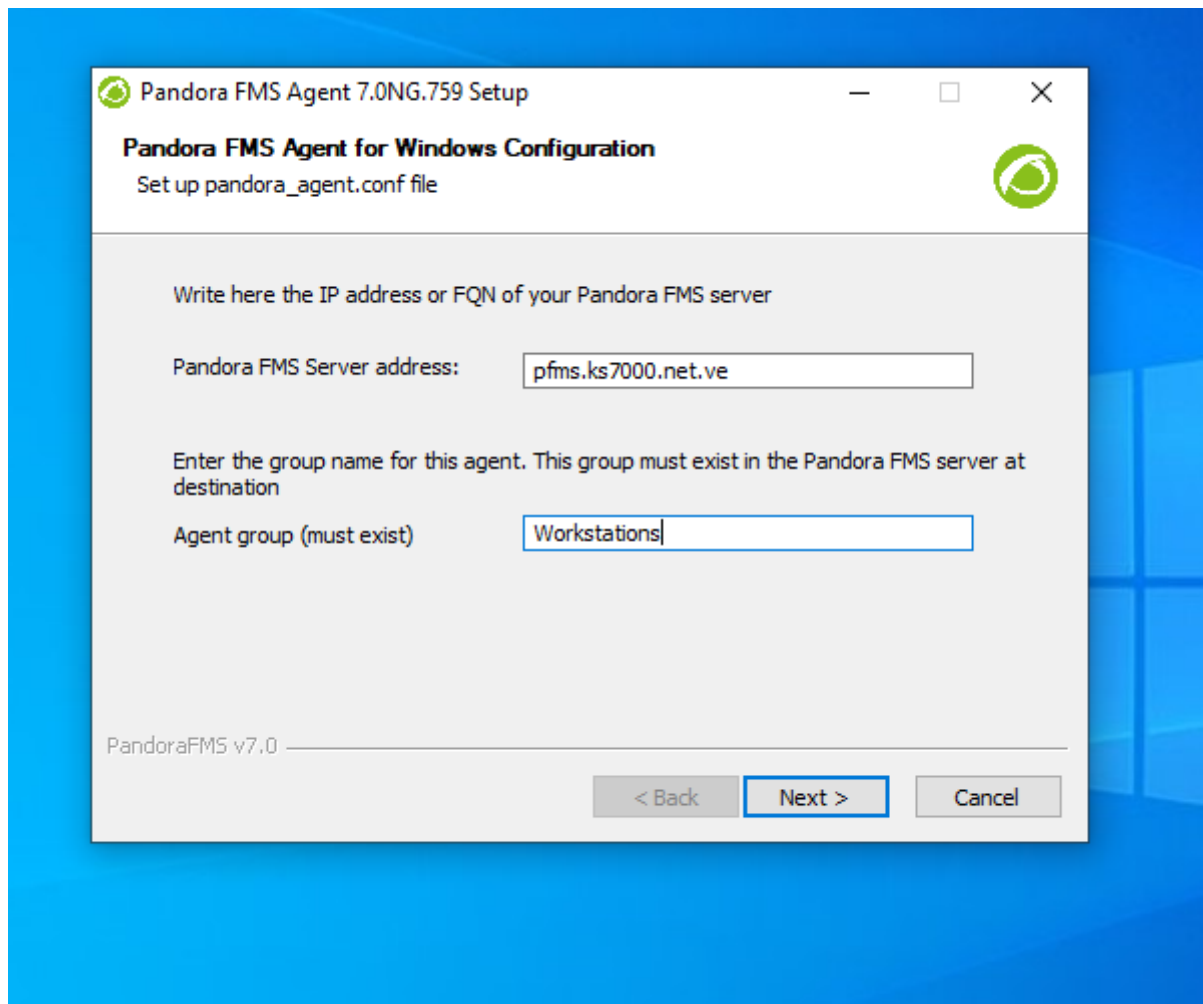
Pandora FMS Agent 7.0NG.759 Setup

Pandora FMS Agent for Windows Configuration

Set up pandora_agent.conf file

Write here the IP address or FQN of your Pandora FMS server

Pandora FMS Server address: pfms.ks7000.net.ve

Enter the group name for this agent. This group must exist in the Pandora FMS server at destination

Agent group (must exist) Workstations

PandoraFMS v7.0

< Back Next > Cancel